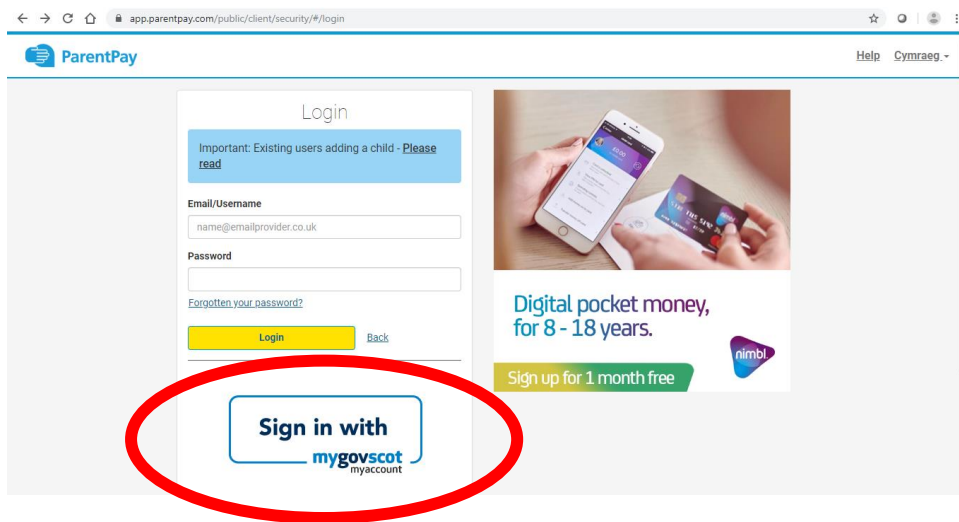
app.parentpay.com/public/client/security/#/login

ParentPay

Help Cymraeg

Login

Important: Existing users adding a child - Please read

Email/Username

name@emailprovider.co.uk

Password

Forgotten your password?

Login

Back

Sign in with

mygovscot
myaccount

Digital pocket money, for 8 - 18 years.

nimbl

Sign up for 1 month free